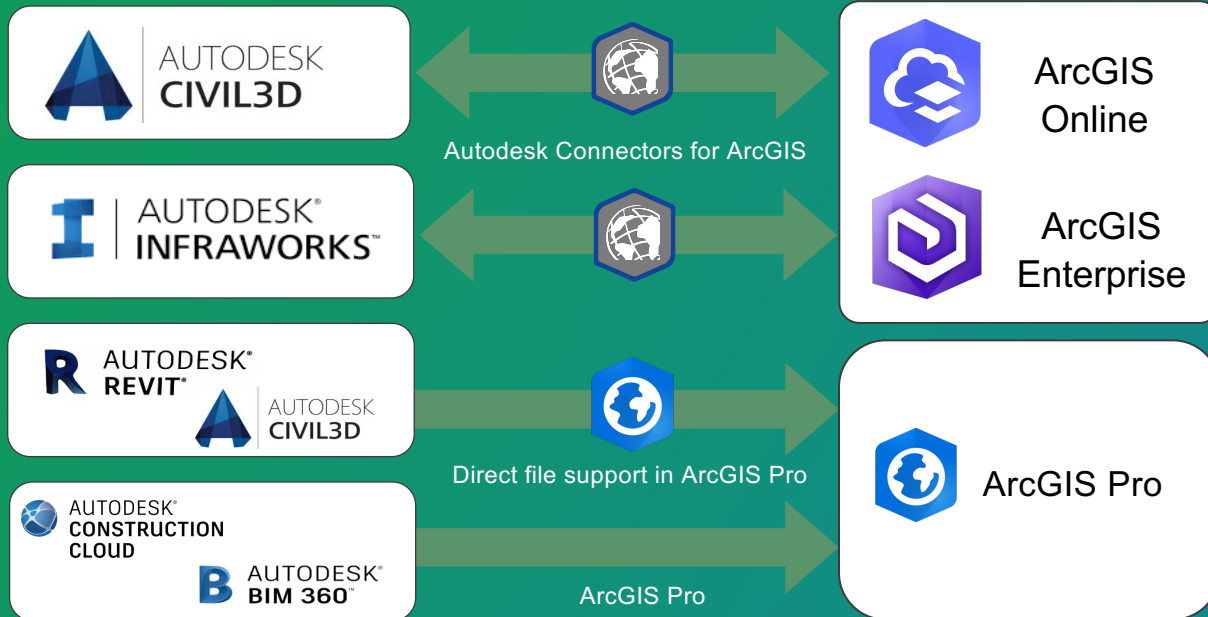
AUTODESK
CIVIL3D

Autodesk Connectors for ArcGIS

ArcGIS Online

AUTODESK®
INFRAWORKS™

ArcGIS Enterprise

AUTODESK®
REVIT®

AUTODESK
CIVIL3D

Direct file support in ArcGIS Pro

ArcGIS Pro

AUTODESK®
CONSTRUCTION CLOUD

AUTODESK®
BIM 360™

ArcGIS Pro